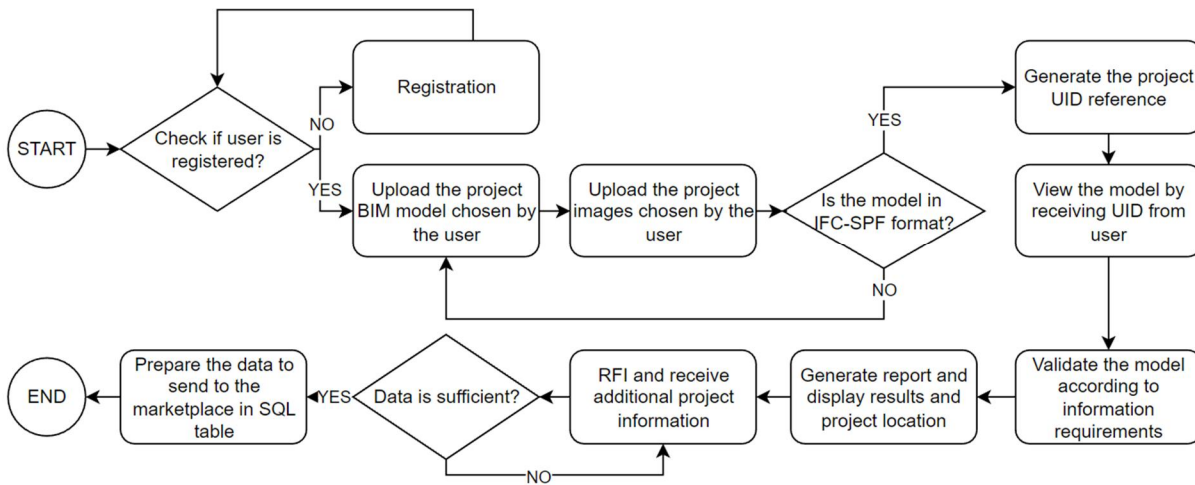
START

Check if user is registered?

NO

Registration

YES

Upload the project BIM model chosen by the user

Upload the project images chosen by the user

Is the model in IFC-SPF format?

YES

NO

Generate the project UID reference

View the model by receiving UID from user

Validate the model according to information requirements

Generate report and display results and project location

RFI and receive additional project information

Data is sufficient?

NO

YES

Prepare the data to send to the marketplace in SQL table

END